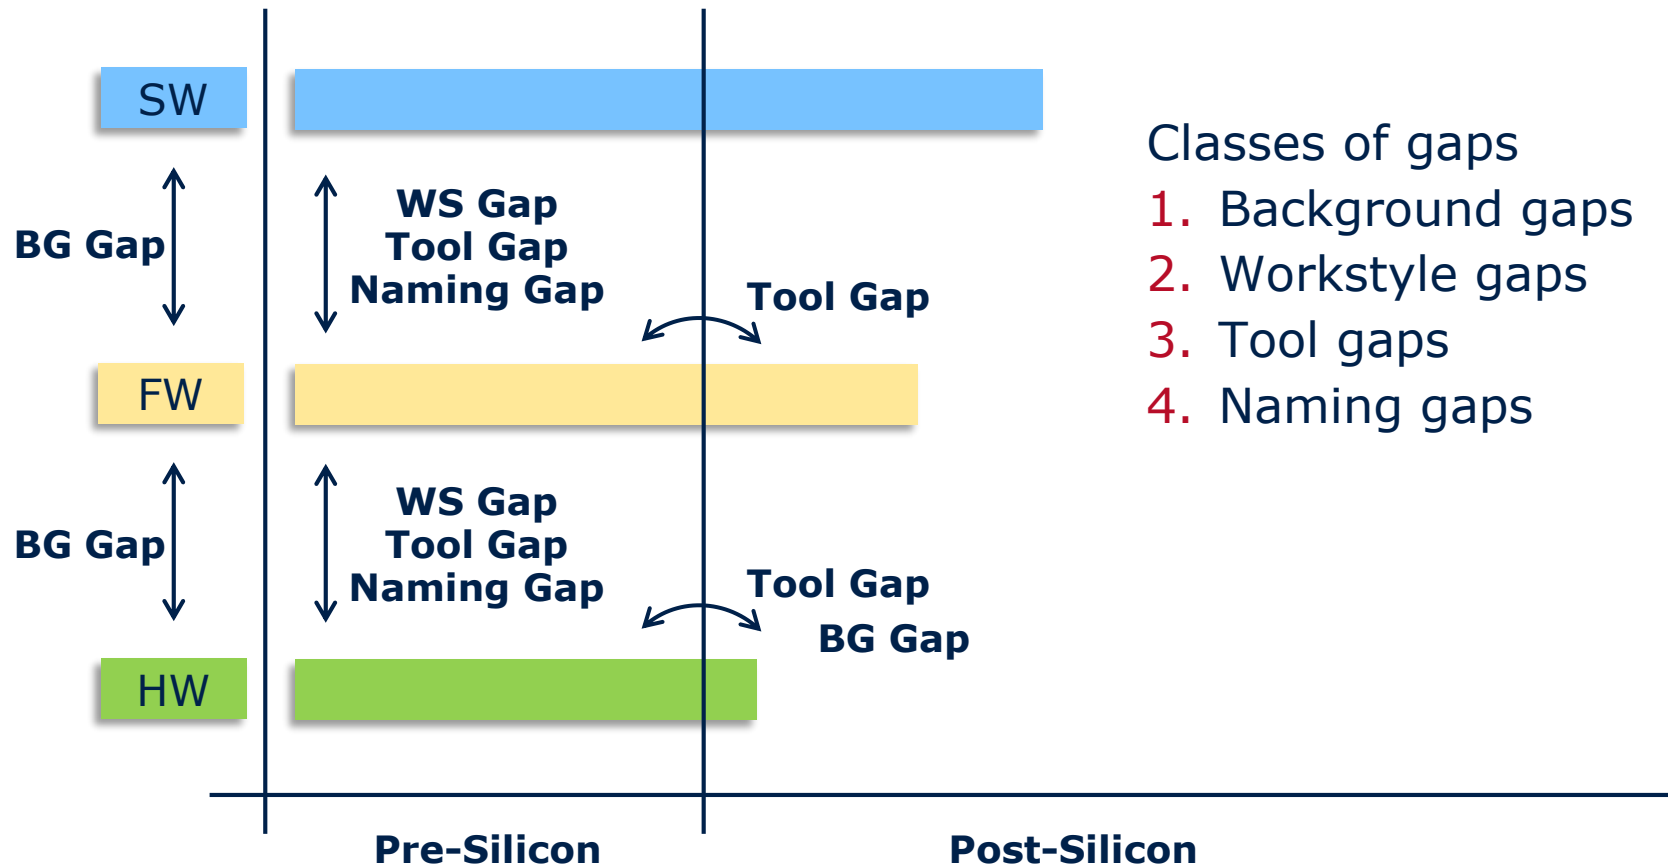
SW

BG Gap

WS Gap
Tool Gap
Naming Gap

Tool Gap

FW

BG Gap

WS Gap
Tool Gap
Naming Gap

Tool Gap

BG Gap

HW

Pre-Silicon

Post-Silicon

Classes of gaps
1. Background gaps
2. Workstyle gaps
3. Tool gaps
4. Naming gaps